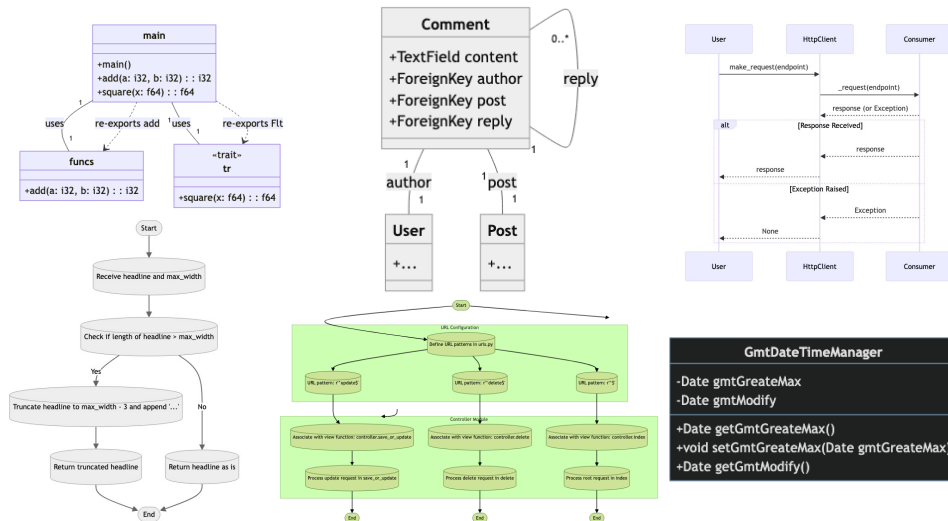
main

+main()
+add(a: i32, b: i32) : : i32
+square(x: f64) : : f64

uses
1
1
re-exports add
1 uses
1
re-exports Flt

funcs

+add(a: i32, b: i32) : : i32

«trait»
tr

+square(x: f64) : : f64

Comment

+TextField content
+ForeignKey author
+ForeignKey post
+ForeignKey reply

0..*
reply
1

1
author
1
1
post
1

User

+...

Post

+...

User
HttpClient
Consumer

make_request(endpoint)
_request(endpoint)
response (or Exception)
alt
[Response Received]
response
response
[Exception Raised]
Exception
None

User
HttpClient
Consumer

Start

Receive headline and max_width

Check if length of headline > max_width

Yes
No

Truncate headline to max_width - 3 and append '...'

Return truncated headline

Return headline as is

End

Start

URL Configuration

Define URL patterns in urls.py

URL pattern: r'^update$'
URL pattern: r'^delete$'
URL pattern: r'^$'

Controller Module

Associate with view function: controller.save_or_update
Associate with view function: controller.delete
Associate with view function: controller.index

Process update request in save_or_update
Process delete request in delete
Process root request in index

End
End
End

GmtDateTimeManager

-Date gmtGreateMax
-Date gmtModify

+Date getGmtGreateMax()
+void setGmtGreateMax(Date gmtGreateMax)
+Date getGmtModify()